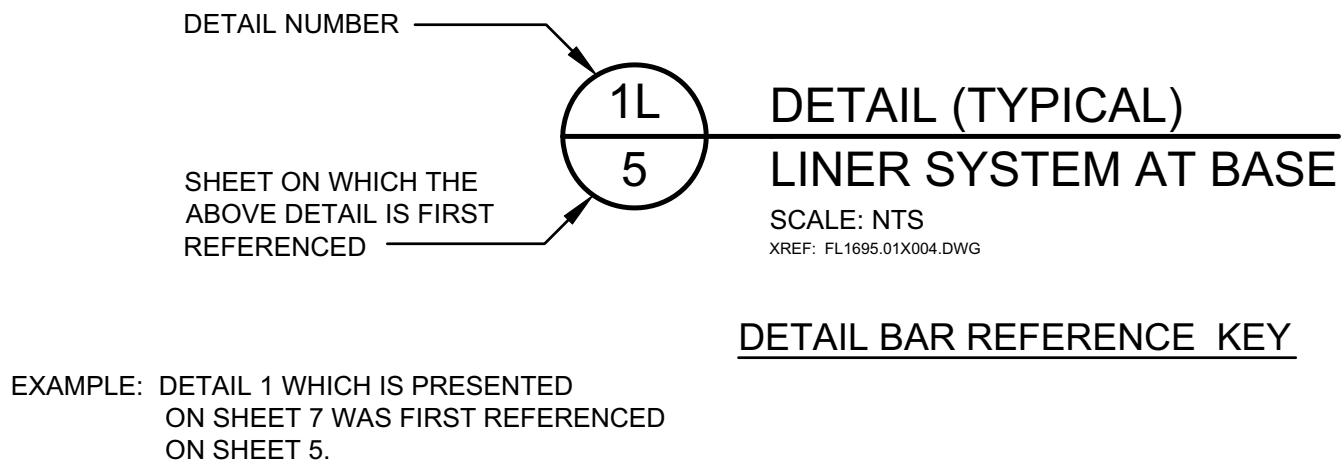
DETAIL NUMBER

1L

5

SHEET ON WHICH THE ABOVE DETAIL IS FIRST REFERENCED

DETAIL (TYPICAL)

LINER SYSTEM AT BASE

SCALE: NTS

XREF: FL1695.01X004.DWG

DETAIL BAR REFERENCE KEY

EXAMPLE: DETAIL 1 WHICH IS PRESENTED ON SHEET 7 WAS FIRST REFERENCED ON SHEET 5.